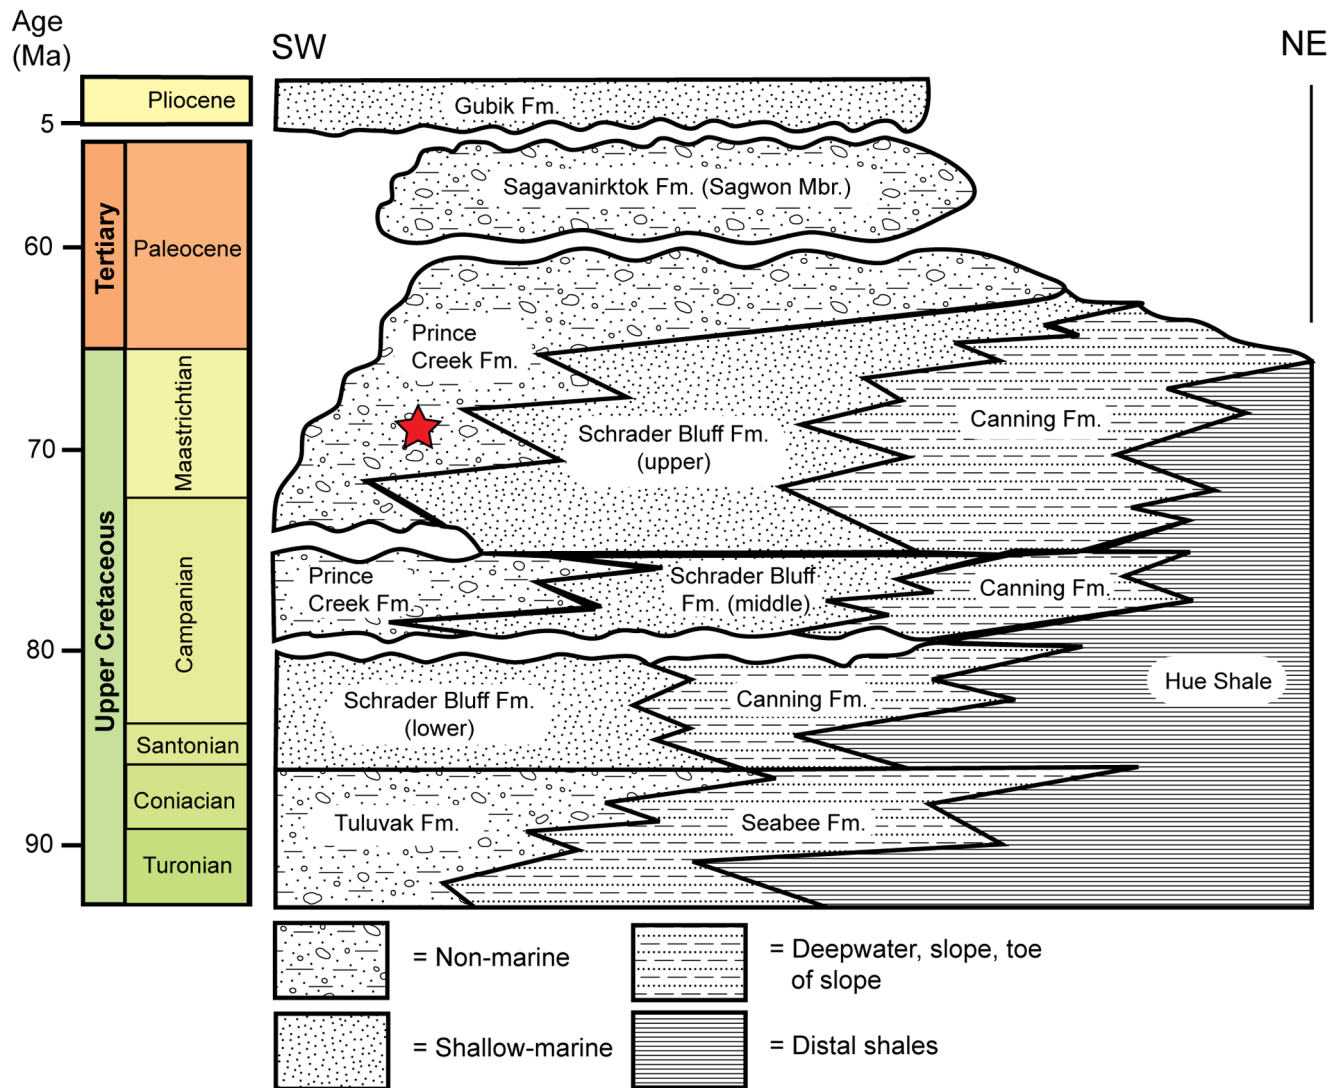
Age (Ma)

SW

NE

Pliocene

5

Tertiary

Paleocene

60

Upper Cretaceous

Maastrichtian

70

Campanian

80

Santonian

Coniacian

90

Turonian

Gubik Fm.

Sagavanirktok Fm. (Sagwon Mbr.)

Prince Creek Fm.

Schrader Bluff Fm. (upper)

Canning Fm.

Prince Creek Fm.

Schrader Bluff Fm. (middle)

Canning Fm.

Schrader Bluff Fm. (lower)

Canning Fm.

Hue Shale

Tuluvak Fm.

Seabee Fm.

= Non-marine

= Deepwater, slope, toe of slope

= Shallow-marine

= Distal shales